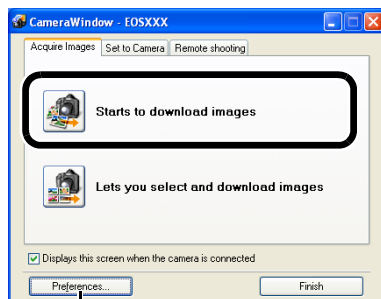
CameraWindow - EOSXXX

Acquire Images | Set to Camera | Remote shooting

Starts to download images

Lets you select and download images

Displays this screen when the camera is connected

Preferences...

Finish